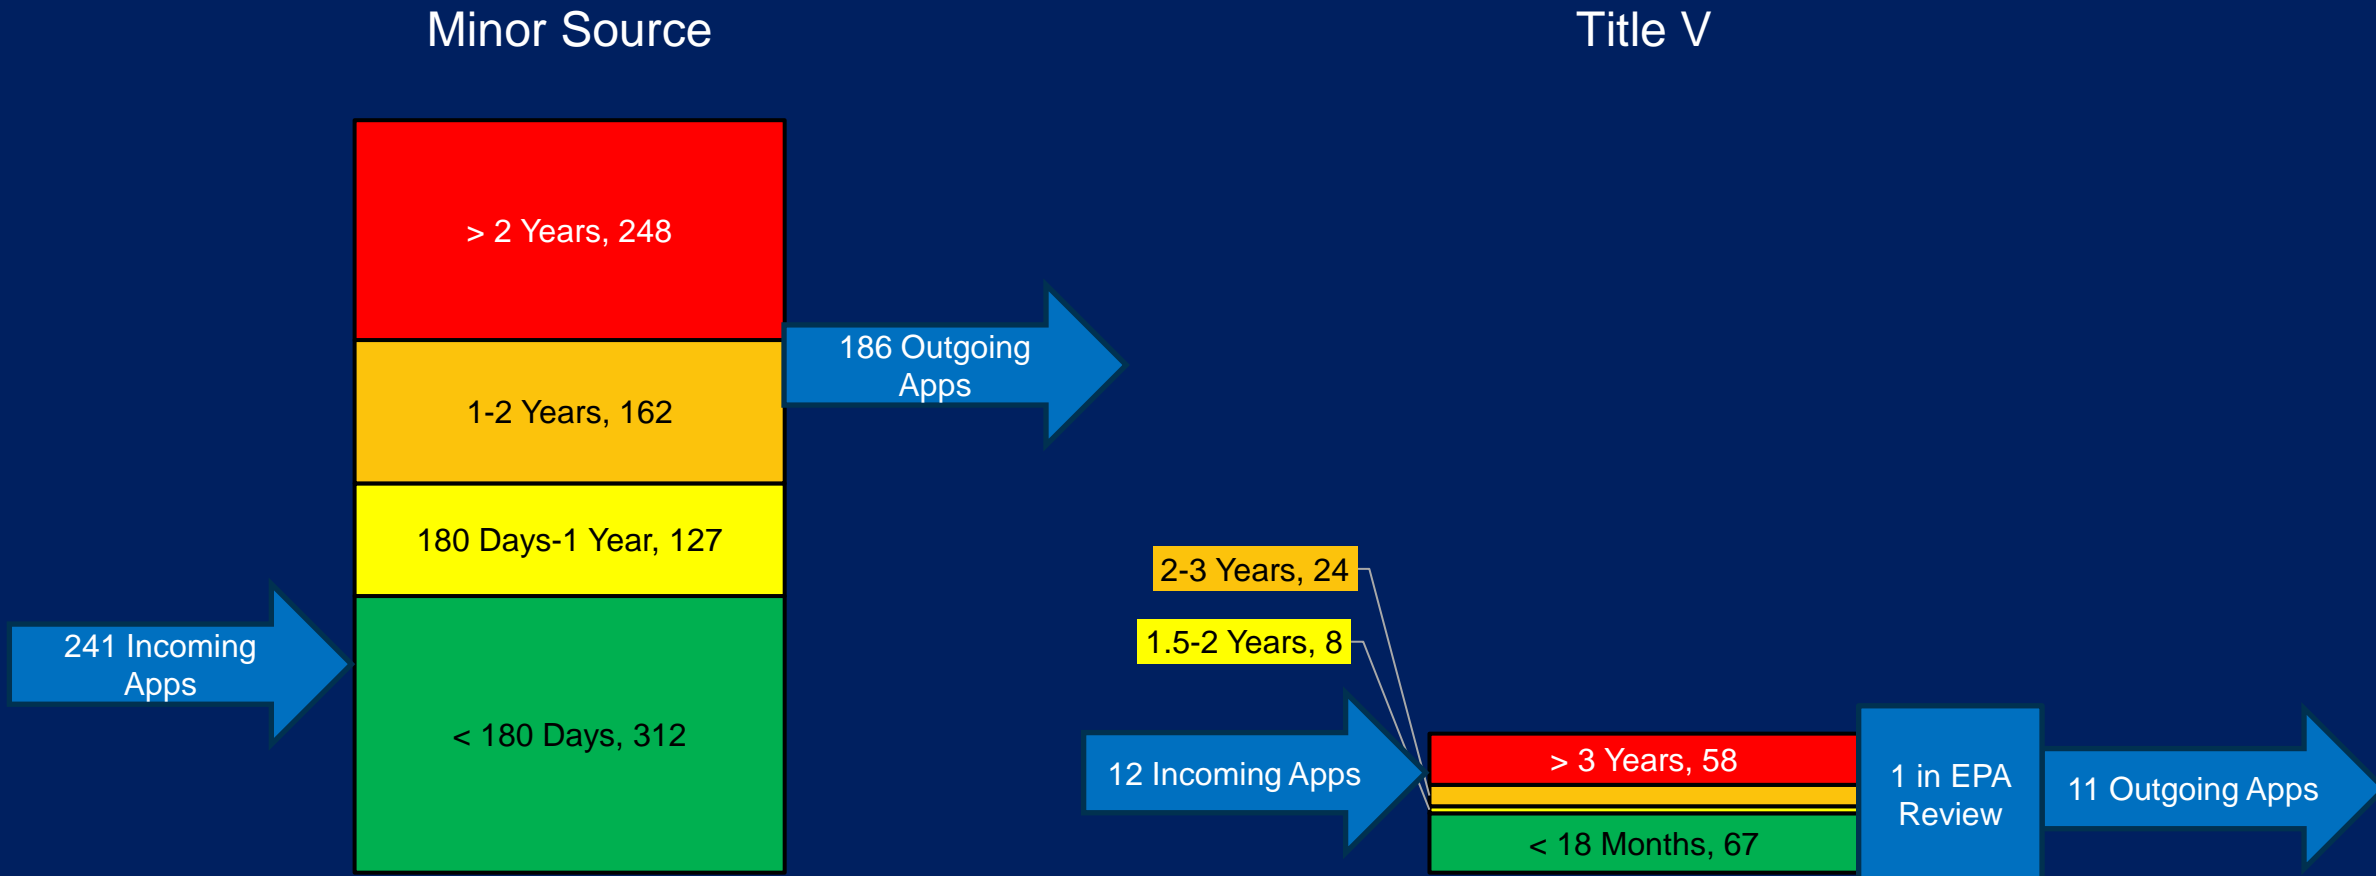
Minor Source

Title V

> 2 Years, 248

1-2 Years, 162

180 Days-1 Year, 127

< 180 Days, 312

241 Incoming Apps

186 Outgoing Apps

2-3 Years, 24

1.5-2 Years, 8

12 Incoming Apps

> 3 Years, 58

< 18 Months, 67

1 in EPA Review

11 Outgoing Apps